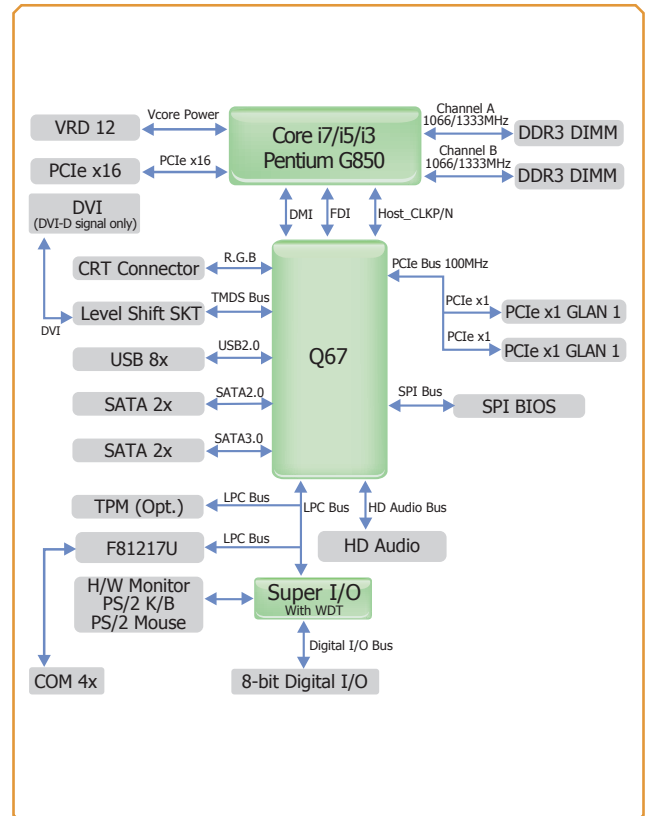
VRD 12
Vcore Power
Core i7/i5/i3
Pentium G850
Channel A
1066/1333MHz
DDR3 DIMM
Channel B
1066/1333MHz
DDR3 DIMM
PCIe x16
PCIe x16
DVI
(DVI-D signal only)
DMI
FDI
Host_CLKP/N
CRT Connector
R.G.B
PCIe Bus 100MHz
Level Shift SKT
TMDS Bus
PCIe x1
PCIe x1 GLAN 1
DVI
PCIe x1
PCIe x1 GLAN 1
USB 8x
USB2.0
Q67
SATA 2x
SATA2.0
SPI Bus
SPI BIOS
SATA 2x
SATA3.0
TPM (Opt.)
LPC Bus
LPC Bus
HD Audio Bus
F81217U
LPC Bus
HD Audio
H/W Monitor
PS/2 K/B
PS/2 Mouse
Super I/O
With WDT
Digital I/O Bus
COM 4x
8-bit Digital I/O